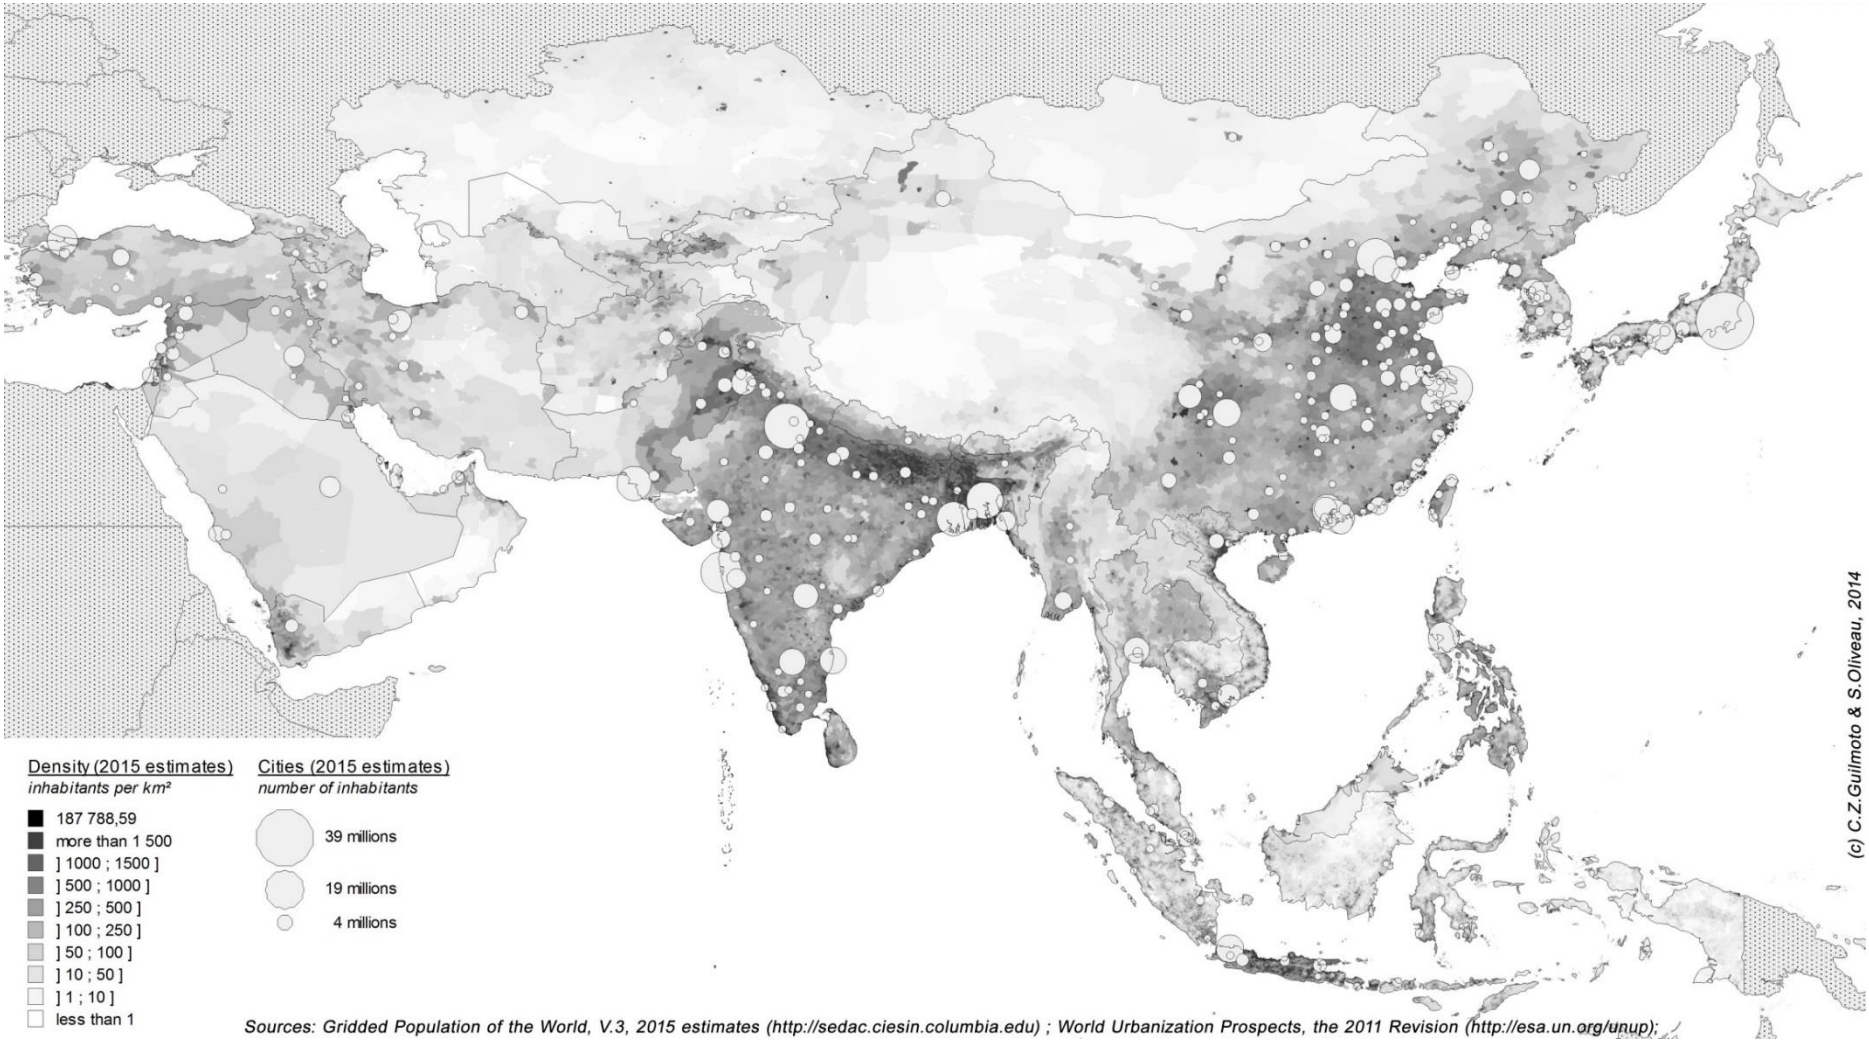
Density (2015 estimates)
inhabitants per km²
187 788,59
more than 1 500
] 1000 ; 1500 ]
] 500 ; 1000 ]
] 250 ; 500 ]
] 100 ; 250 ]
] 50 ; 100 ]
] 10 ; 50 ]
] 1 ; 10 ]
less than 1

Cities (2015 estimates)
number of inhabitants
39 millions
19 millions
4 millions

(c) C.Z.Guilmoto & S.Oliveau, 2014

Sources: Gridded Population of the World, V.3, 2015 estimates (http://sedac.ciesin.columbia.edu) ; World Urbanization Prospects, the 2011 Revision (http://esa.un.org/unup);